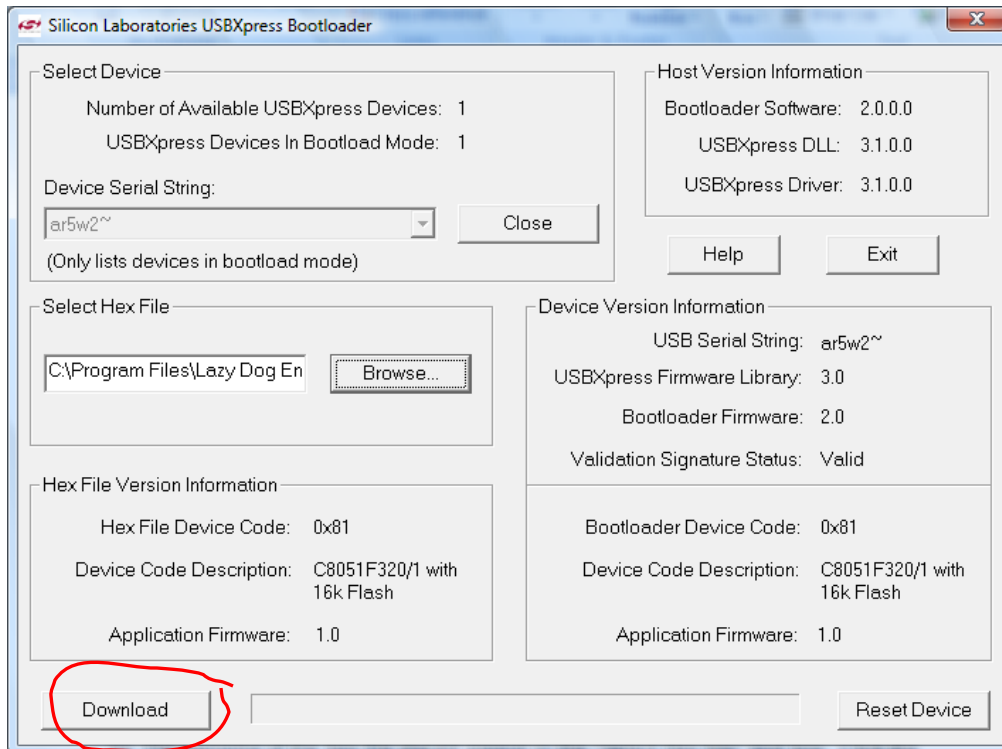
Silicon Laboratories USBXpress Bootloader

Select Device

Number of Available USBXpress Devices: 1

USBXpress Devices In Bootload Mode: 1

Device Serial String:

ar5w2~

Close

(Only lists devices in bootload mode)

Host Version Information

Bootloader Software: 2.0.0.0

USBXpress DLL: 3.1.0.0

USBXpress Driver: 3.1.0.0

Help

Exit

Select Hex File

C:\Program Files\Lazy Dog En

Browse...

Device Version Information

USB Serial String: ar5w2~

USBXpress Firmware Library: 3.0

Bootloader Firmware: 2.0

Validation Signature Status: Valid

Hex File Version Information

Hex File Device Code: 0x81

Device Code Description: C8051F320/1 with 16k Flash

Application Firmware: 1.0

Bootloader Device Code: 0x81

Device Code Description: C8051F320/1 with 16k Flash

Application Firmware: 1.0

Download

Reset Device